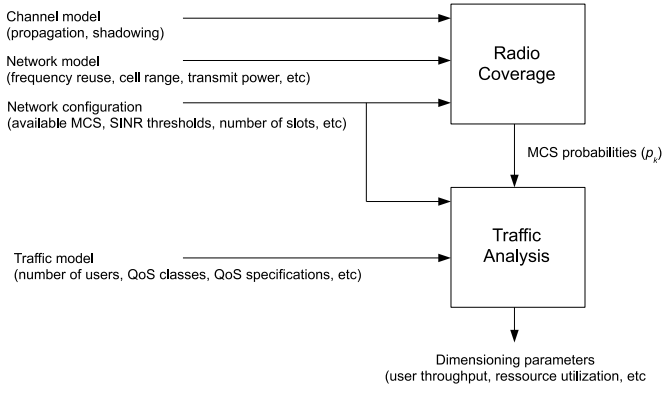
Channel model
(propagation, shadowing)

Network model
(frequency reuse, cell range, transmit power, etc)

Network configuration
(available MCS, SINR thresholds, number of slots, etc)

Radio
Coverage

MCS probabilities ($p_k$)

Traffic model
(number of users, QoS classes, QoS specifications, etc)

Traffic
Analysis

Dimensioning parameters
(user throughput, ressource utilization, etc